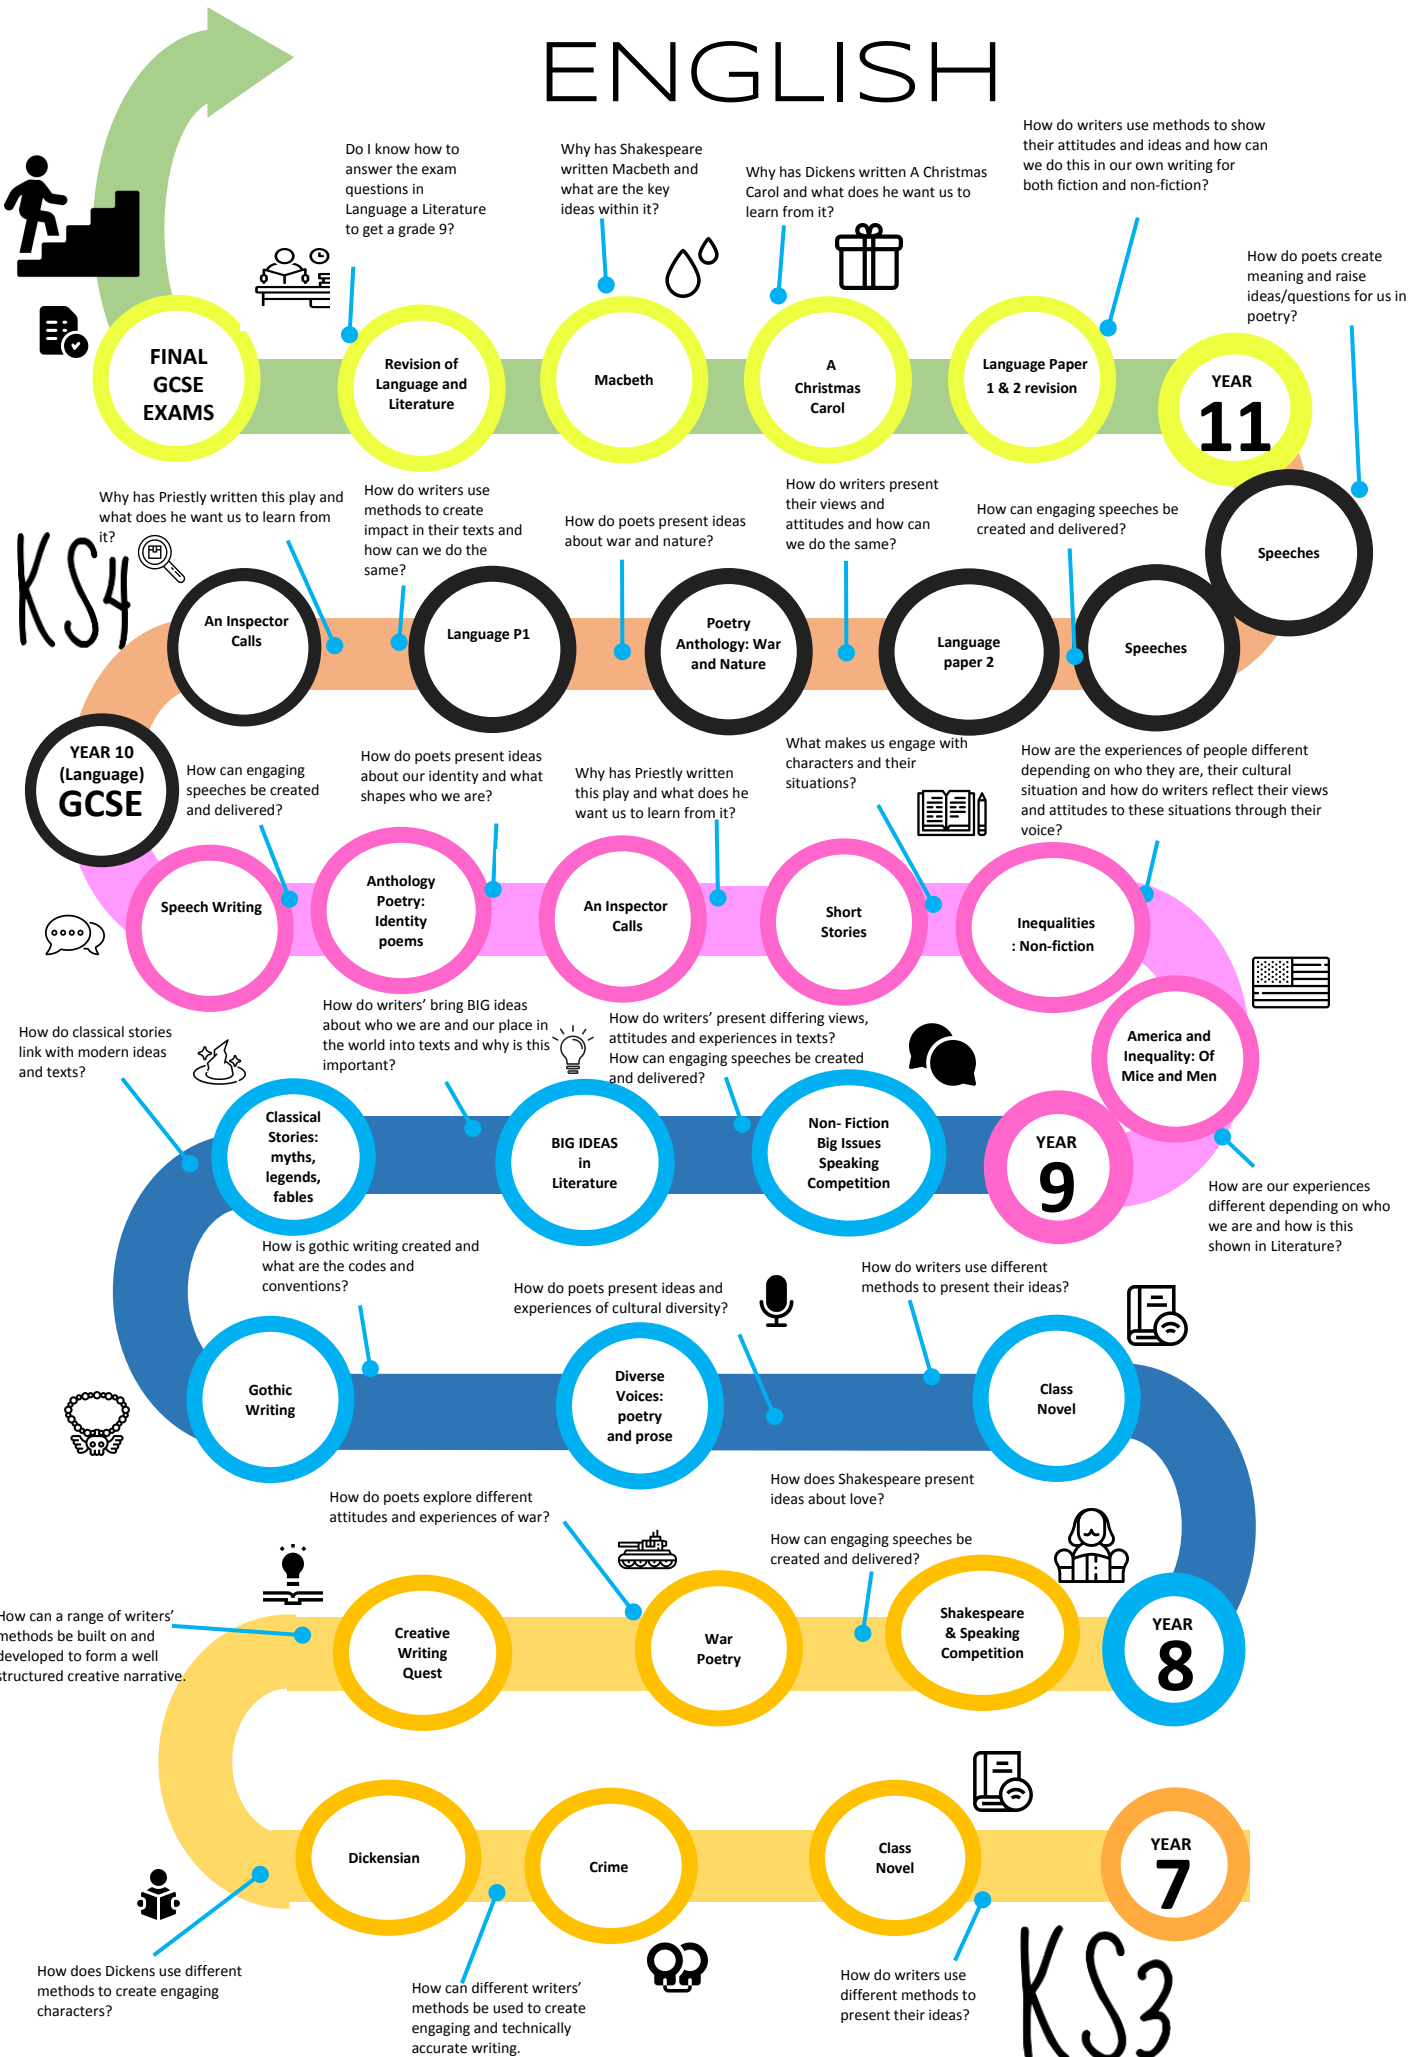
ENGLISH

Do I know how to answer the exam questions in Language a Literature to get a grade 9?

Why has Shakespeare written Macbeth and what are the key ideas within it?

Why has Dickens written A Christmas Carol and what does he want us to learn from it?

How do writers use methods to show their attitudes and ideas and how can we do this in our own writing for both fiction and non-fiction?

How do poets create meaning and raise ideas/questions for us in poetry?

FINAL GCSE EXAMS

Revision of Language and Literature

Macbeth

A Christmas Carol

Language Paper 1 & 2 revision

YEAR 11

Why has Priestly written this play and what does he want us to learn from it?

How do writers use methods to create impact in their texts and how can we do the same?

How do poets present ideas about war and nature?

How do writers present their views and attitudes and how can we do the same?

How can engaging speeches be created and delivered?

KS4

An Inspector Calls

Language P1

Poetry Anthology: War and Nature

Language paper 2

Speeches

Speeches

YEAR 10 (Language) GCSE

How can engaging speeches be created and delivered?

How do poets present ideas about our identity and what shapes who we are?

Why has Priestly written this play and what does he want us to learn from it?

What makes us engage with characters and their situations?

How are the experiences of people different depending on who they are, their cultural situation and how do writers reflect their views and attitudes to these situations through their voice?

Speech Writing

Anthology Poetry: Identity poems

An Inspector Calls

Short Stories

Inequalities : Non-fiction

America and Inequality: Of Mice and Men

How do classical stories link with modern ideas and texts?

How do writers' bring BIG ideas about who we are and our place in the world into texts and why is this important?

How do writers' present differing views, attitudes and experiences in texts? How can engaging speeches be created and delivered?

Classical Stories: myths, legends, fables

BIG IDEAS in Literature

Non- Fiction Big Issues Speaking Competition

YEAR 9

How are our experiences different depending on who we are and how is this shown in Literature?

How is gothic writing created and what are the codes and conventions?

How do poets present ideas and experiences of cultural diversity?

How do writers use different methods to present their ideas?

Gothic Writing

Diverse Voices: poetry and prose

Class Novel

How do poets explore different attitudes and experiences of war?

How does Shakespeare present ideas about love?

How can engaging speeches be created and delivered?

How can a range of writers' methods be built on and developed to form a well structured creative narrative.

Creative Writing Quest

War Poetry

Shakespeare & Speaking Competition

YEAR 8

Dickensian

Crime

Class Novel

YEAR 7

How does Dickens use different methods to create engaging characters?

How can different writers' methods be used to create engaging and technically accurate writing.

How do writers use different methods to present their ideas?

KS3